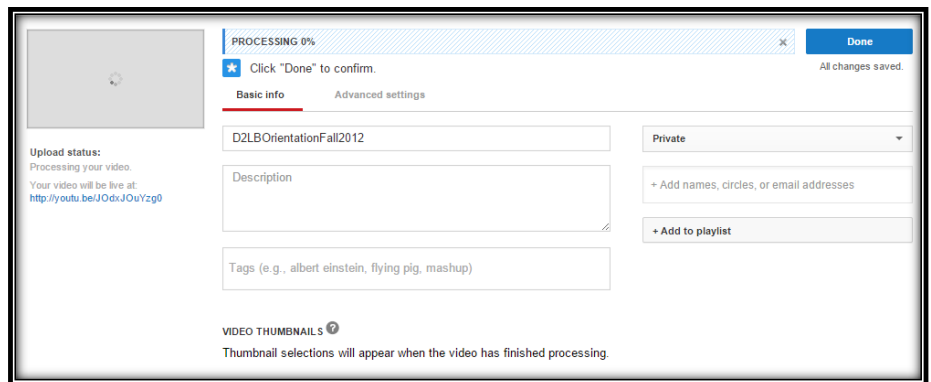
PROCESSING 0%

×

Done

All changes saved.

Click "Done" to confirm.

Basic info

Advanced settings

Upload status:
Processing your video.
Your video will be live at:
http://youtu.be/JOdxJOuYzg0

D2LBOrientationFall2012

Description

Tags (e.g., albert einstein, flying pig, mashup)

Private

+ Add names, circles, or email addresses

+ Add to playlist

VIDEO THUMBNAILS ?

Thumbnail selections will appear when the video has finished processing.